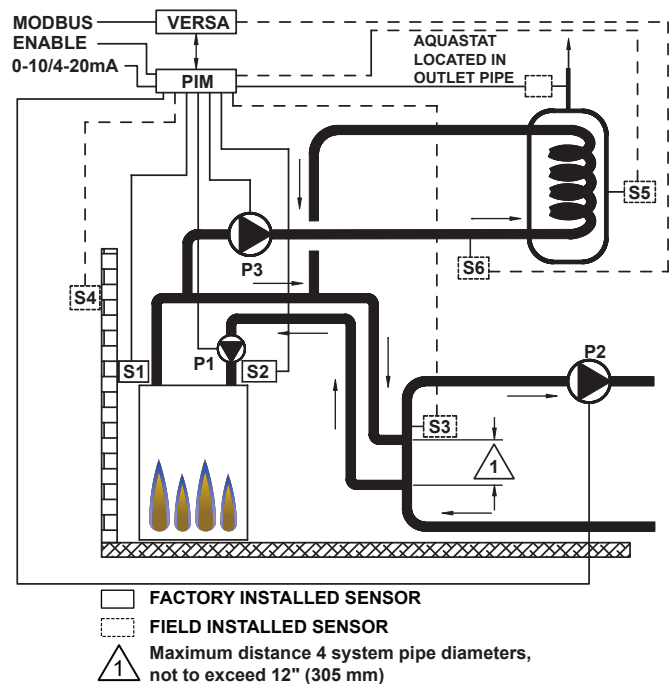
MODBUS
VERSA
ENABLE
0-10/4-20mA
PIM
AQUASTAT LOCATED IN OUTLET PIPE
S5
S6
P3
S4
S1
P1
S2
P2
S3
1

FACTORY INSTALLED SENSOR
FIELD INSTALLED SENSOR
1 Maximum distance 4 system pipe diameters, not to exceed 12" (305 mm)